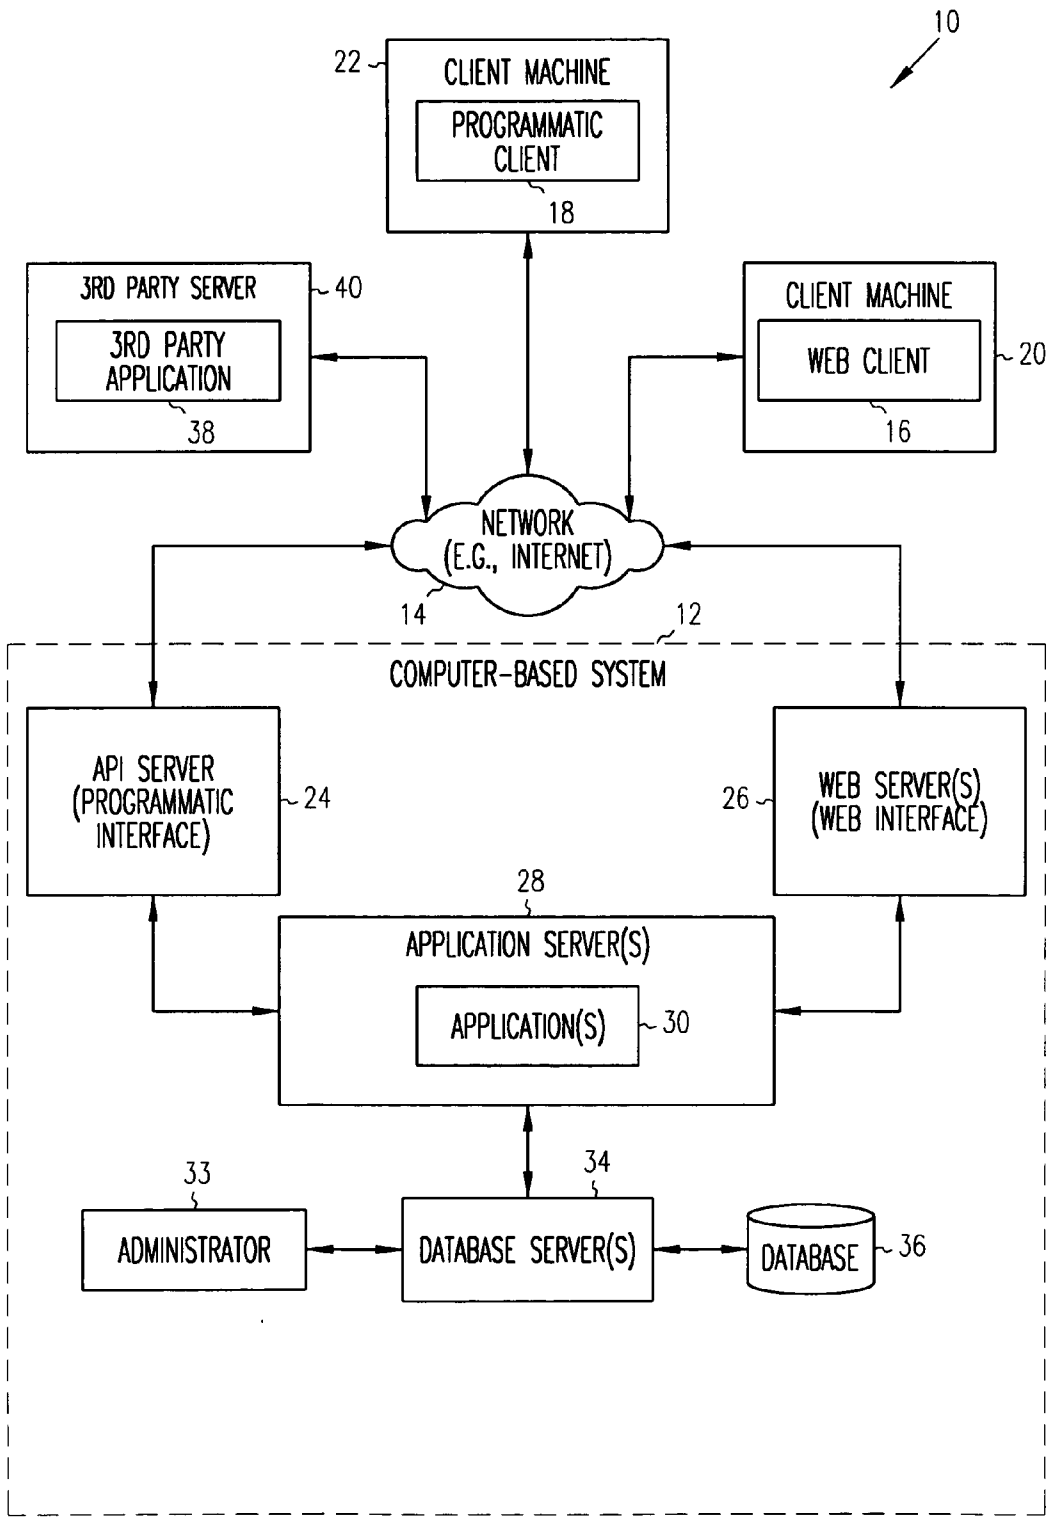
10

22
CLIENT MACHINE
PROGRAMMATIC CLIENT
18

3RD PARTY SERVER
40
3RD PARTY APPLICATION
38

CLIENT MACHINE
WEB CLIENT
20
16

NETWORK (E.G., INTERNET)
14

12
COMPUTER-BASED SYSTEM

API SERVER (PROGRAMMATIC INTERFACE)
24

26
WEB SERVER(S) (WEB INTERFACE)

28
APPLICATION SERVER(S)
APPLICATION(S)
30

33
ADMINISTRATOR

34
DATABASE SERVER(S)

DATABASE
36